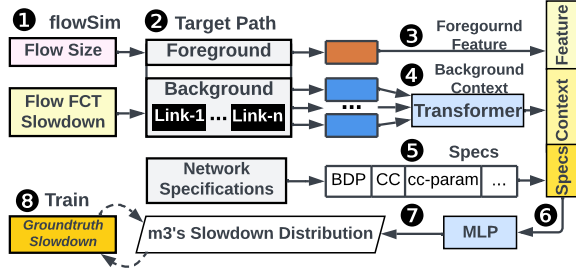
❶ flowSim
❷ Target Path
Flow Size
Foreground
❸ Foregournd Feature
Feature
Flow FCT Slowdown
Background
Link-1 ... Link-n
❹ Background Context
...
Transformer
Context
Network Specifications
❺ Specs
BDP | CC | cc-param | ...
Specs
❽ Train
Groundtruth Slowdown
m3's Slowdown Distribution
❼
MLP
❻